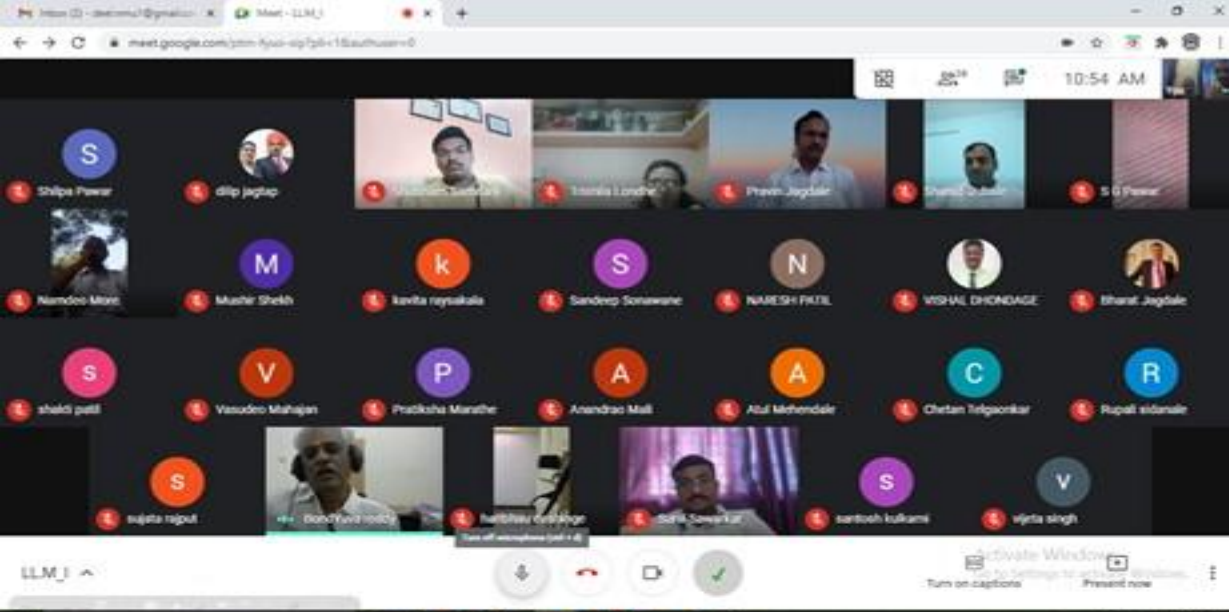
Inbox (2) - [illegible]@gmail.com
Meet - LLM_I
meet.google.com/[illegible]
10:54 AM
S
Shilpa Pawar
dilip jagtap
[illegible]
Urmila Londhe
Pravin Jagdale
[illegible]
S G Pawar
Namdeo More
M
Mushir Shekh
k
kavita raysakala
S
Sandeep Sonawane
N
NARESH PATIL
VISHAL DHONDAGE
Bharat Jagdale
s
shakti patil
V
Vasudeo Mahajan
P
Pratiksha Marathe
A
Anandrao Mali
A
Atul Mehendale
C
Chetan Telgaonkar
R
Rupali sidanale
s
sujata rajput
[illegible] reddy
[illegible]
Sahil Sawarkar
s
santosh kulkarni
v
vijeta singh
Turn off microphone (ctrl + d)
LLM_I
Turn on captions
Present now
Activate Windows
Go to Settings to activate Windows.